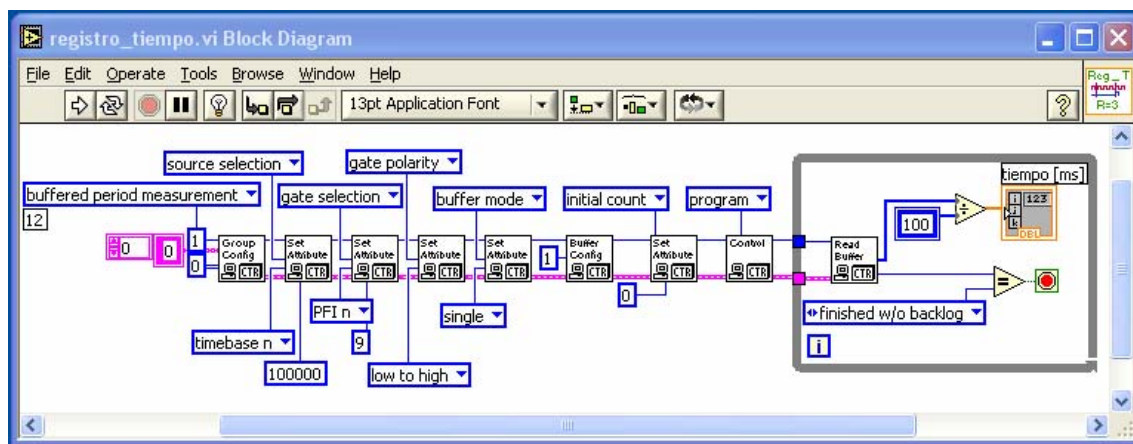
registro_tiempo.vi Block Diagram

File Edit Operate Tools Browse Window Help

13pt Application Font

Reg_T
R=3

source selection ▼
gate polarity ▼
buffered period measurement ▼
gate selection ▼
buffer mode ▼
initial count ▼
program ▼
tiempo [ms]
12
0
0
1
0
Group Config CTR
Set Attribute CTR
Set Attribute CTR
Set Attribute CTR
Set Attribute CTR
1
Buffer Config CTR
Set Attribute CTR
Control CTR
Read Buffer CTR
100
123
DBL
PFI n ▼
single ▼
0
9
timebase n ▼
100000
low to high ▼
finished w/o backlog ▼
i